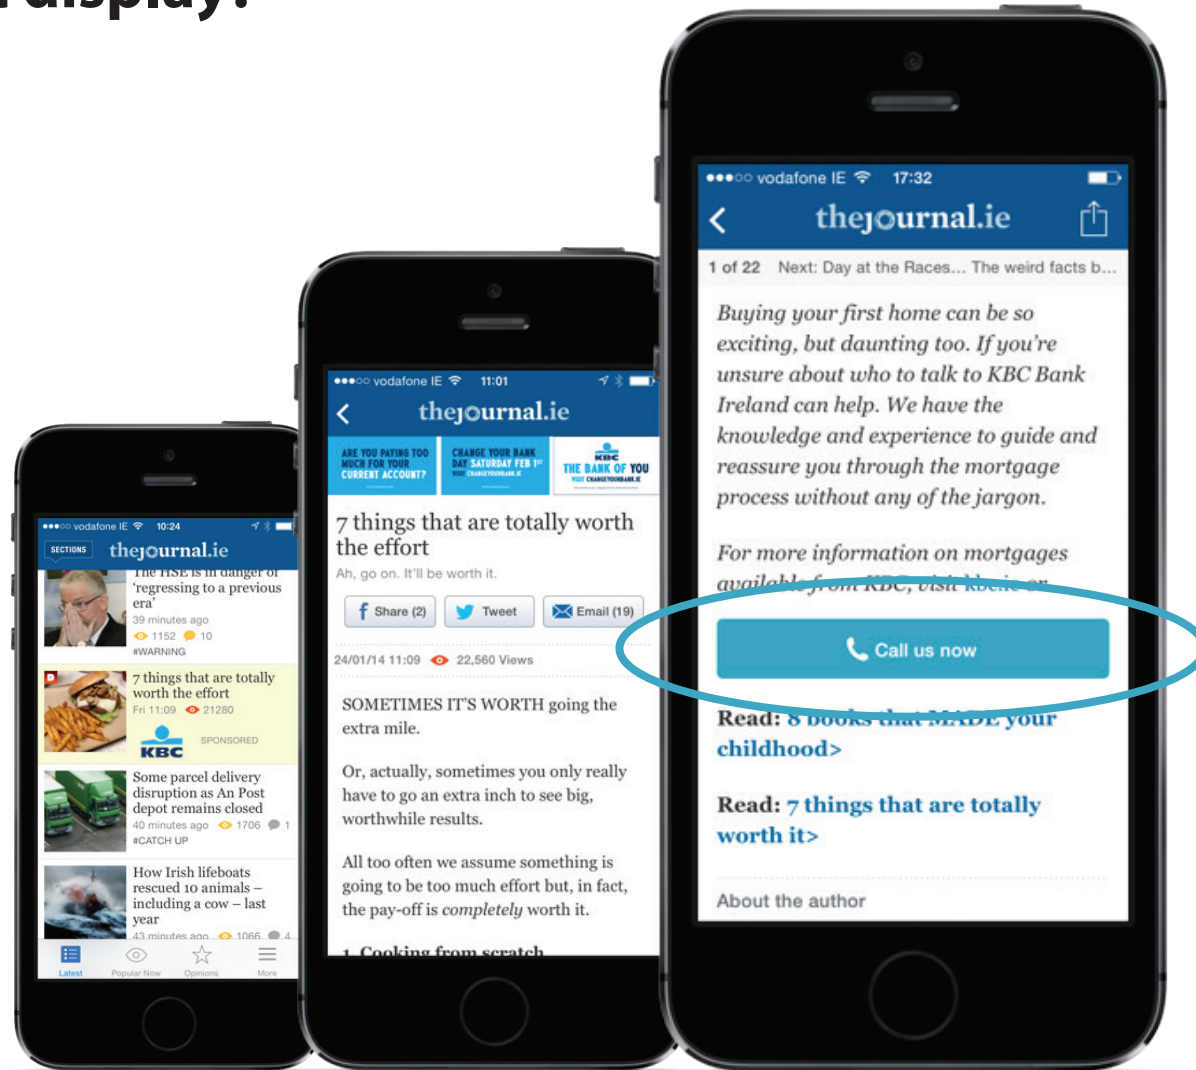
r display?

●●●○○ vodafone IE 10:24
SECTIONS thejournal.ie
The HSE is in danger of 'regressing to a previous era'
39 minutes ago
1152 10
#WARNING
7 things that are totally worth the effort
Fri 11:09 21280
KBC SPONSORED
Some parcel delivery disruption as An Post depot remains closed
40 minutes ago 1706 1
#CATCH UP
How Irish lifeboats rescued 10 animals – including a cow – last year
43 minutes ago 1066 4
Latest Popular Now Opinions More

●●●○○ vodafone IE 11:01
thejournal.ie
ARE YOU PAYING TOO MUCH FOR YOUR CURRENT ACCOUNT?
CHANGE YOUR BANK DAY SATURDAY FEB 1ST
KBC THE BANK OF YOU
7 things that are totally worth the effort
Ah, go on. It'll be worth it.
Share (2) Tweet Email (19)
24/01/14 11:09 22,560 Views
SOMETIMES IT'S WORTH going the extra mile.
Or, actually, sometimes you only really have to go an extra inch to see big, worthwhile results.
All too often we assume something is going to be too much effort but, in fact, the pay-off is completely worth it.
1. Cooking from scratch

●●●○○ vodafone IE 17:32
thejournal.ie
1 of 22 Next: Day at the Races... The weird facts b...
Buying your first home can be so exciting, but daunting too. If you're unsure about who to talk to KBC Bank Ireland can help. We have the knowledge and experience to guide and reassure you through the mortgage process without any of the jargon.
For more information on mortgages available from KBC, visit kbc.ie or
Call us now
Read: 8 books that MADE your childhood>
Read: 7 things that are totally worth it>
About the author